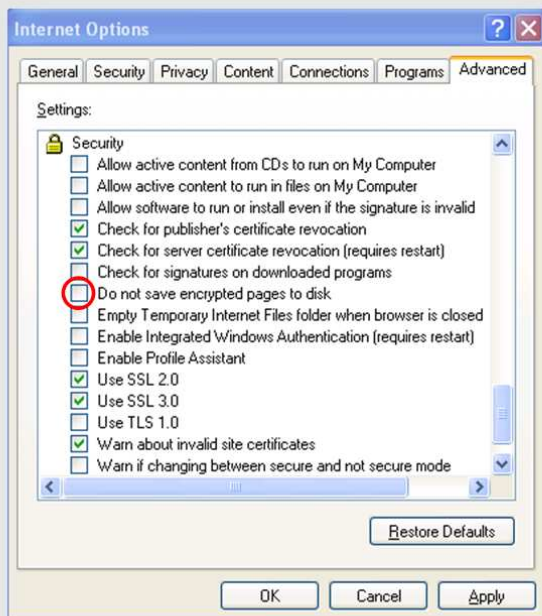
Internet Options

General | Security | Privacy | Content | Connections | Programs | Advanced

Settings:

Security
Allow active content from CDs to run on My Computer
Allow active content to run in files on My Computer
Allow software to run or install even if the signature is invalid
Check for publisher's certificate revocation
Check for server certificate revocation (requires restart)
Check for signatures on downloaded programs
Do not save encrypted pages to disk
Empty Temporary Internet Files folder when browser is closed
Enable Integrated Windows Authentication (requires restart)
Enable Profile Assistant
Use SSL 2.0
Use SSL 3.0
Use TLS 1.0
Warn about invalid site certificates
Warn if changing between secure and not secure mode

Restore Defaults

OK | Cancel | Apply